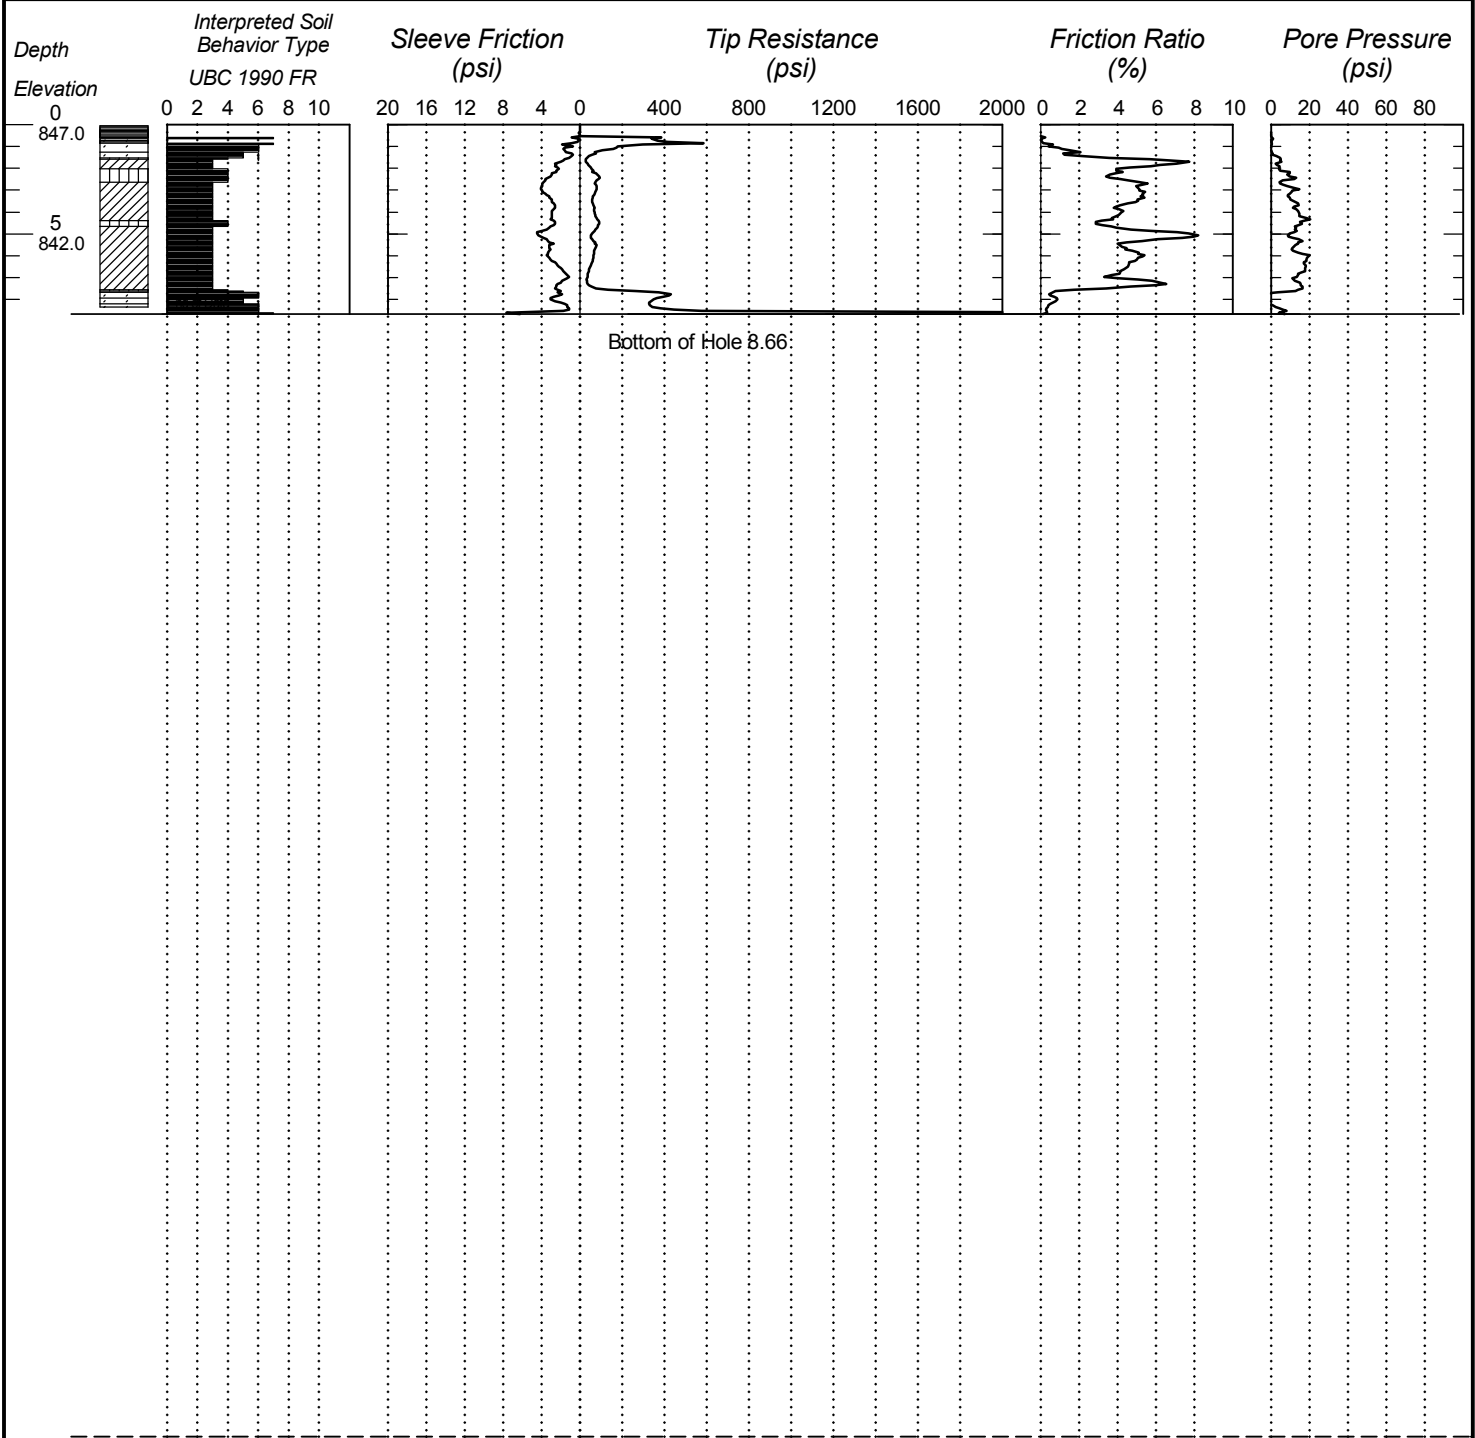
Depth

Elevation

Interpreted Soil Behavior Type

UBC 1990 FR

Sleeve Friction (psi)

Tip Resistance (psi)

Friction Ratio (%)

Pore Pressure (psi)

0 2 4 6 8 10

20 16 12 8 4 0

0 400 800 1200 1600 2000

0 2 4 6 8 10

0 20 40 60 80

0
847.0

5
842.0

Bottom of Hole 8.66